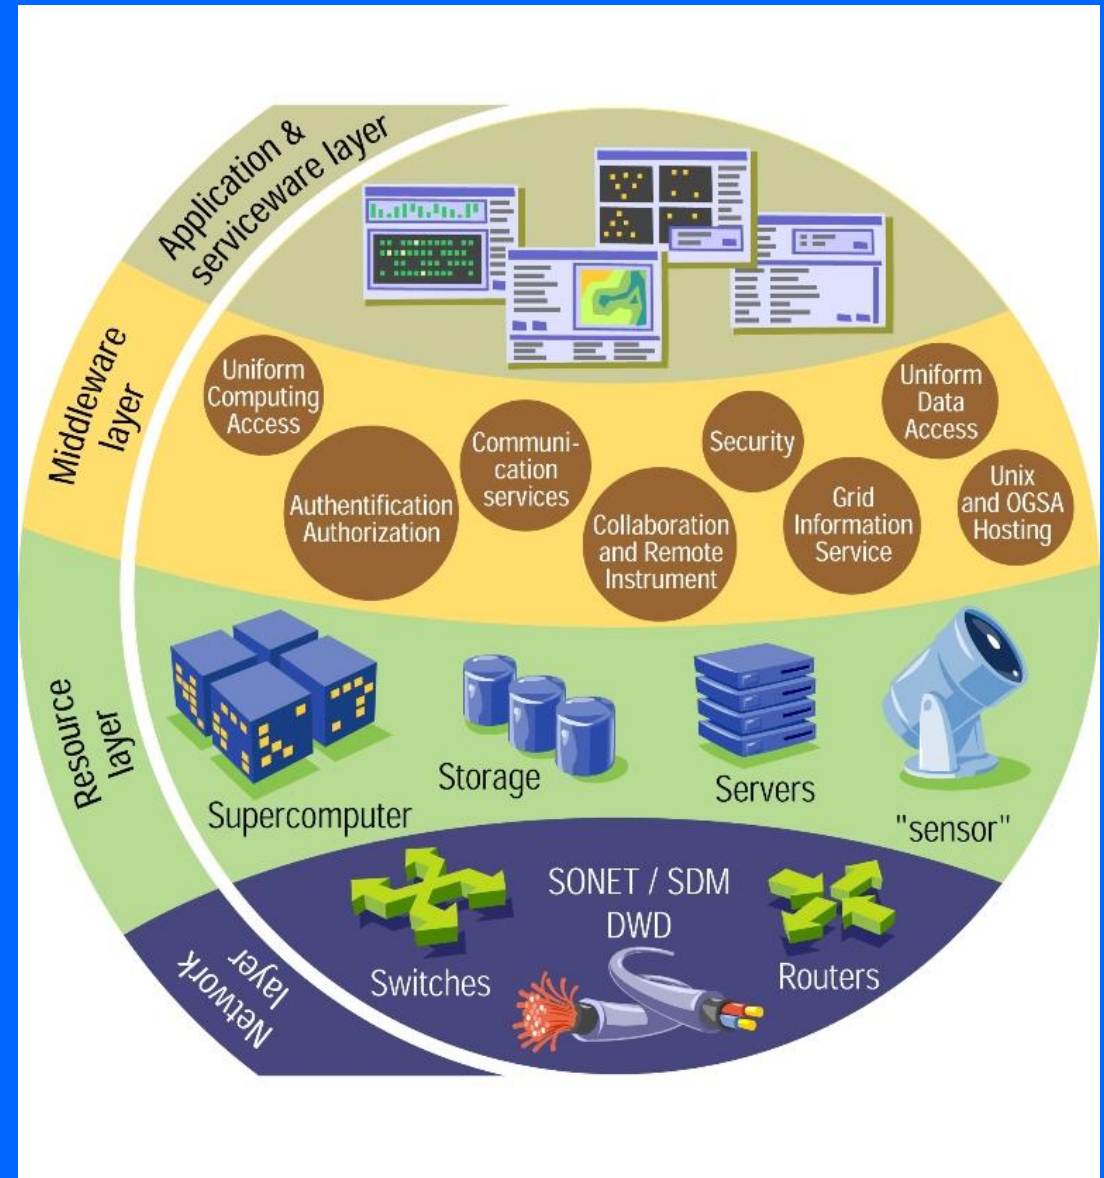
Application & serviceware layer

Middleware layer

Uniform Computing Access

Authentification Authorization

Communication services

Collaboration and Remote Instrument

Security

Grid Information Service

Uniform Data Access

Unix and OGSA Hosting

Resource layer

Supercomputer

Storage

Servers

"sensor"

Network layer

Switches

SONET / SDM DWD

Routers